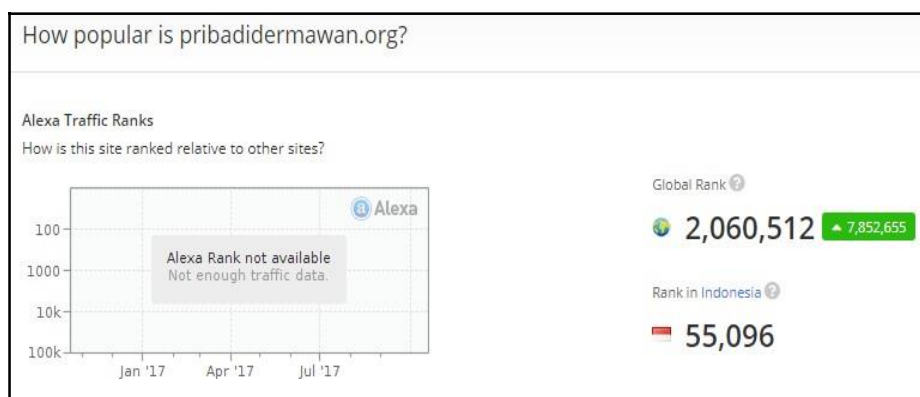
How popular is pribadidermawan.org?

Alexa Traffic Ranks

How is this site ranked relative to other sites?

Alexa

100

1000

10k

100k

Alexa Rank not available
Not enough traffic data.

Jan '17 Apr '17 Jul '17

Global Rank

2,060,512 ▲ 7,852,655

Rank in Indonesia

55,096